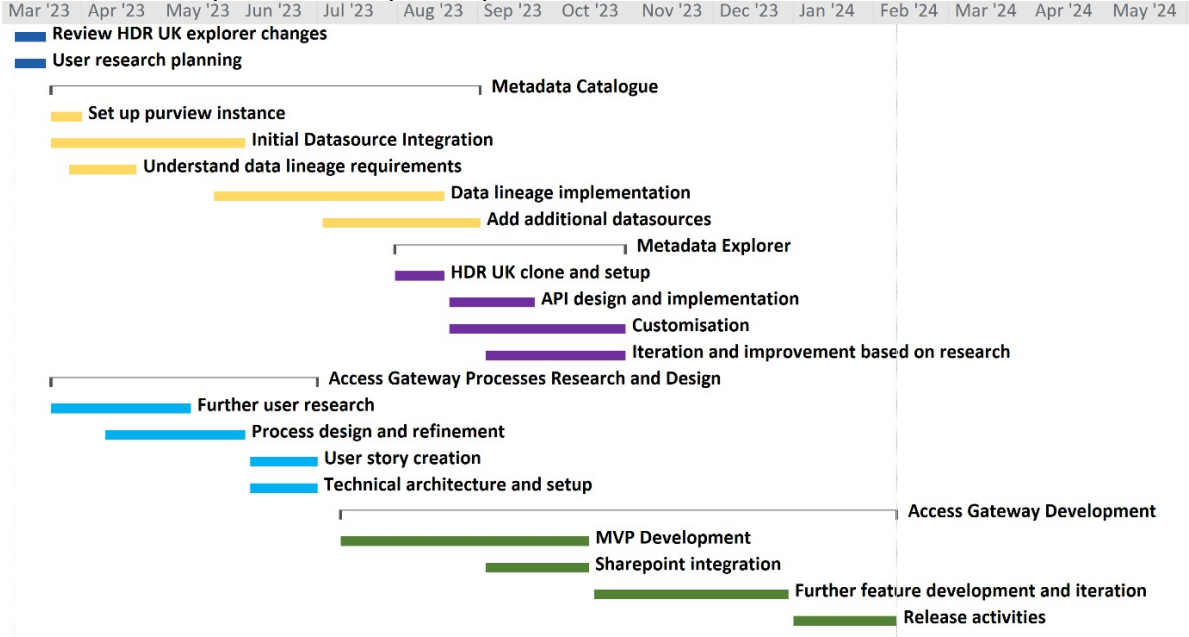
| Mar '23 | Apr '23 | May '23 | Jun '23 | Jul '23 | Aug '23 | Sep '23 | Oct '23 | Nov '23 | Dec '23 | Jan '24 | Feb '24 | Mar '24 | Apr '24 | May '24 |
|---|---|---|---|---|---|---|---|---|---|---|---|---|---|---|

Review HDR UK explorer changes
User research planning
Metadata Catalogue
Set up purview instance
Initial Datasource Integration
Understand data lineage requirements
Data lineage implementation
Add additional datasources
Metadata Explorer
HDR UK clone and setup
API design and implementation
Customisation
Iteration and improvement based on research
Access Gateway Processes Research and Design
Further user research
Process design and refinement
User story creation
Technical architecture and setup
Access Gateway Development
MVP Development
Sharepoint integration
Further feature development and iteration
Release activities